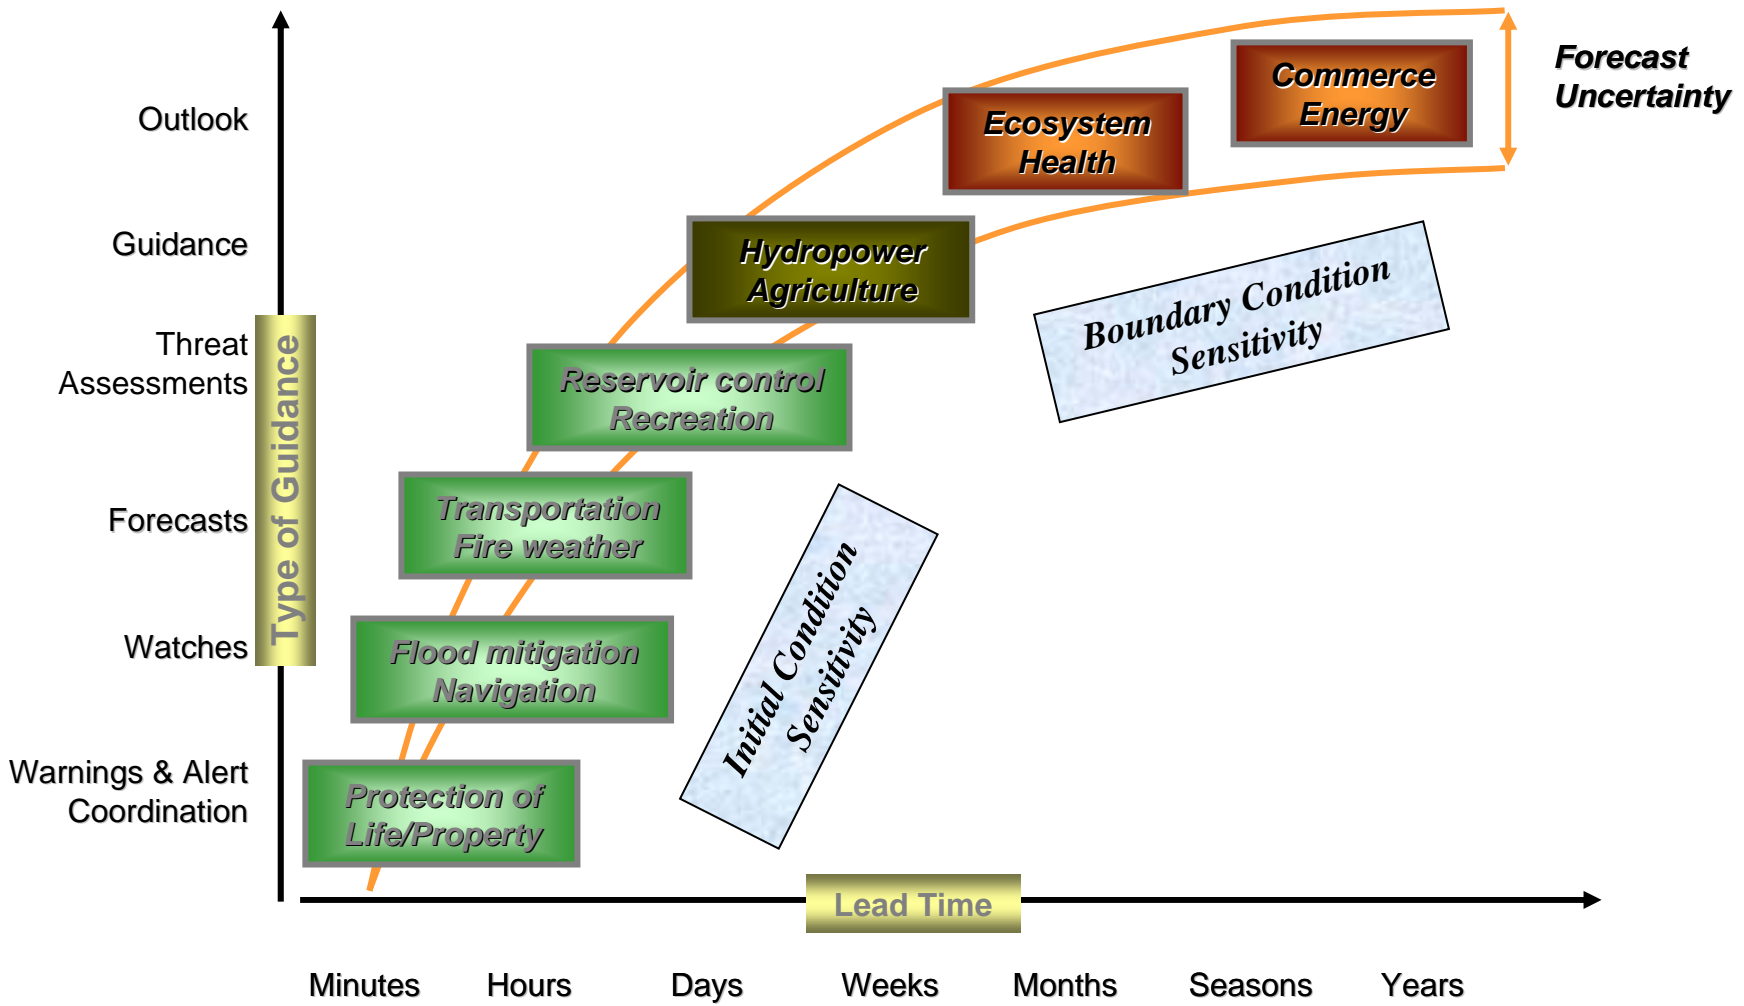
Outlook

Guidance

Threat Assessments

Forecasts

Watches

Warnings & Alert Coordination

Type of Guidance

Forecast Uncertainty

Commerce Energy

Ecosystem Health

Hydropower Agriculture

Reservoir control Recreation

Transportation Fire weather

Flood mitigation Navigation

Protection of Life/Property

Boundary Condition Sensitivity

Initial Condition Sensitivity

Lead Time

Minutes Hours Days Weeks Months Seasons Years